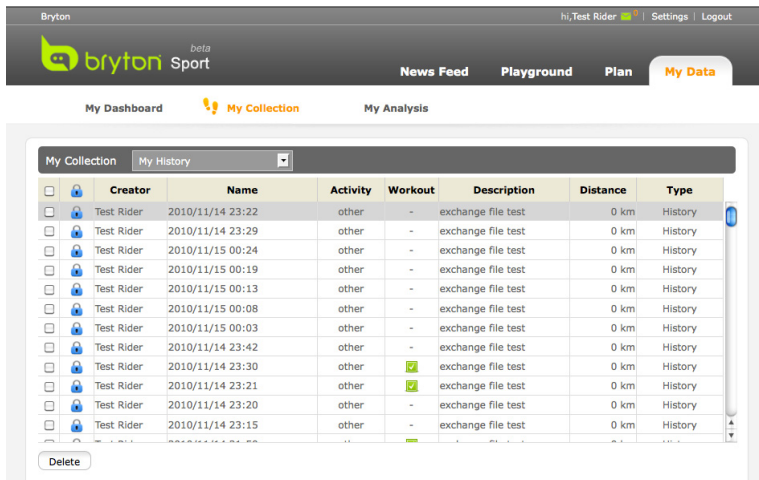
Bryton

hi,Test Rider 0 | Settings | Logout

bryton beta Sport

News Feed Playground Plan My Data

My Dashboard My Collection My Analysis

My Collection My History

| | | Creator | Name | Activity | Workout | Description | Distance | Type |
|---|---|---|---|---|---|---|---|---|
| | | Test Rider | 2010/11/14 23:22 | other | - | exchange file test | 0 km | History |
| | | Test Rider | 2010/11/14 23:29 | other | - | exchange file test | 0 km | History |
| | | Test Rider | 2010/11/15 00:24 | other | - | exchange file test | 0 km | History |
| | | Test Rider | 2010/11/15 00:19 | other | - | exchange file test | 0 km | History |
| | | Test Rider | 2010/11/15 00:13 | other | - | exchange file test | 0 km | History |
| | | Test Rider | 2010/11/15 00:08 | other | - | exchange file test | 0 km | History |
| | | Test Rider | 2010/11/15 00:03 | other | - | exchange file test | 0 km | History |
| | | Test Rider | 2010/11/14 23:42 | other | - | exchange file test | 0 km | History |
| | | Test Rider | 2010/11/14 23:30 | other | | exchange file test | 0 km | History |
| | | Test Rider | 2010/11/14 23:21 | other | | exchange file test | 0 km | History |
| | | Test Rider | 2010/11/14 23:20 | other | - | exchange file test | 0 km | History |
| | | Test Rider | 2010/11/14 23:15 | other | - | exchange file test | 0 km | History |
| | | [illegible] | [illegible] | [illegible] | | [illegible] | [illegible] | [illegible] |

Delete